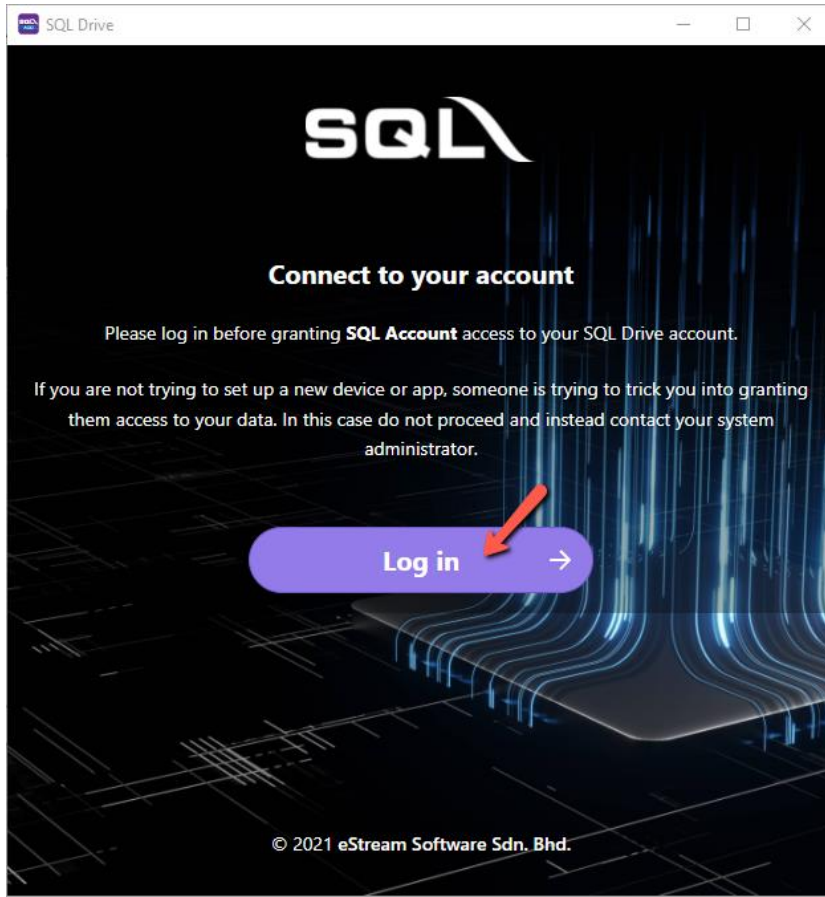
SQL Drive

SQL

Connect to your account

Please log in before granting **SQL Account** access to your SQL Drive account.

If you are not trying to set up a new device or app, someone is trying to trick you into granting them access to your data. In this case do not proceed and instead contact your system administrator.

Log in →

© 2021 eStream Software Sdn. Bhd.